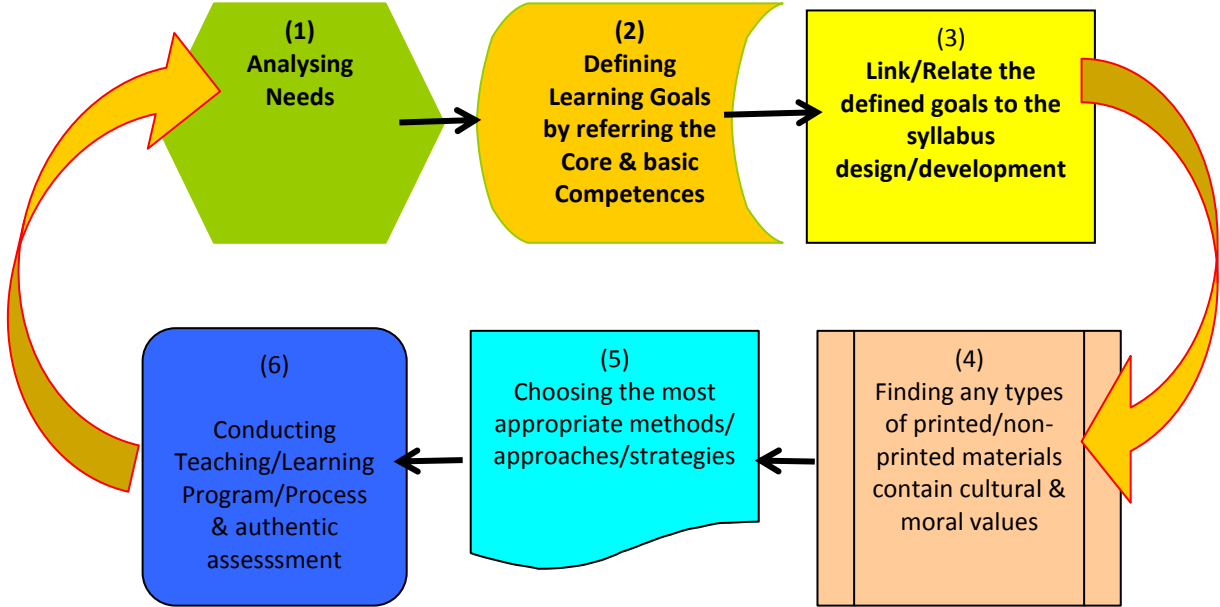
(1)
Analysing Needs

(2)
Defining Learning Goals by referring the Core & basic Competences

(3)
Link/Relate the defined goals to the syllabus design/development

(4)
Finding any types of printed/non-printed materials contain cultural & moral values

(5)
Choosing the most appropriate methods/ approaches/strategies

(6)
Conducting Teaching/Learning Program/Process & authentic assesssment